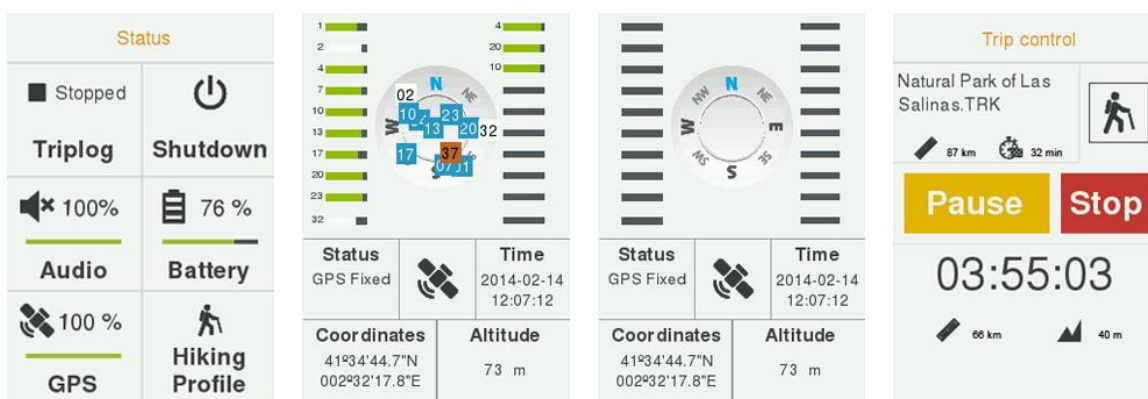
Status

Stopped

Triplog

Shutdown

100%

Audio

76 %

Battery

100 %

GPS

Hiking Profile

1
2
4
7
10
13
17
20
23
32

4
20
10

02
N
NE
W
10
23
13
20
32
17
37
01

Status
GPS Fixed

Time
2014-02-14
12:07:12

Coordinates
41º34'44.7"N
002º32'17.8"E

Altitude
73 m

NW
N
NE
W
E
SW
S
SE

Status
GPS Fixed

Time
2014-02-14
12:07:12

Coordinates
41º34'44.7"N
002º32'17.8"E

Altitude
73 m

Trip control

Natural Park of Las Salinas.TRK

87 km
32 min

Pause
Stop

03:55:03

66 km
40 m